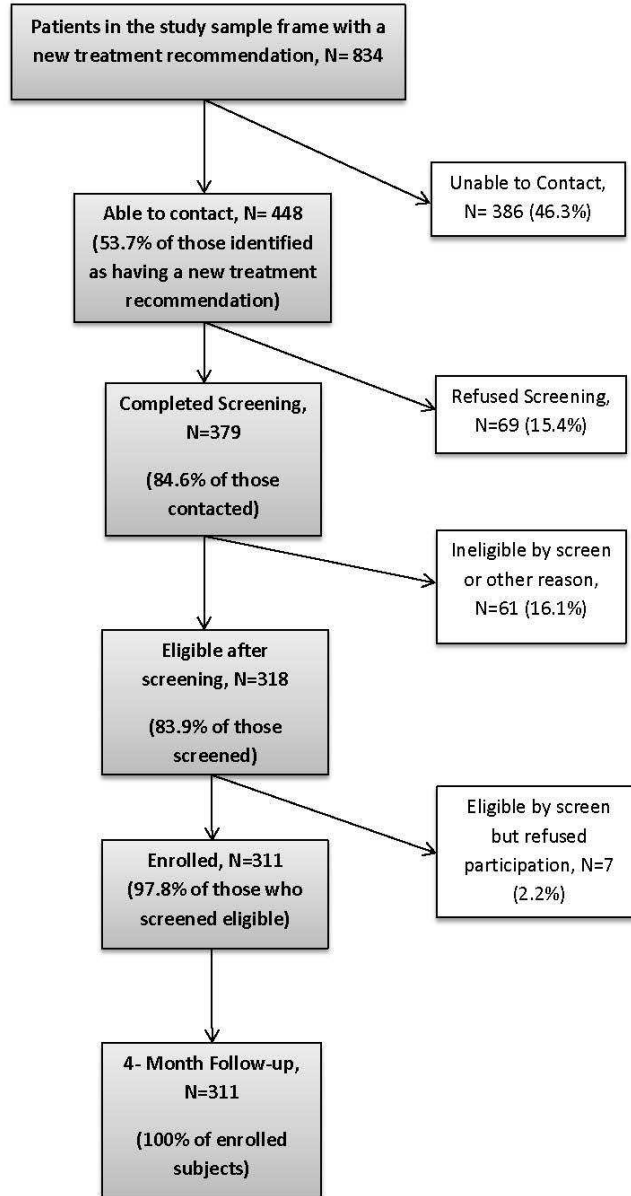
Patients in the study sample frame with a new treatment recommendation, N= 834

Able to contact, N= 448 (53.7% of those identified as having a new treatment recommendation)

Unable to Contact, N= 386 (46.3%)

Completed Screening, N=379

(84.6% of those contacted)

Refused Screening, N=69 (15.4%)

Ineligible by screen or other reason, N=61 (16.1%)

Eligible after screening, N=318

(83.9% of those screened)

Eligible by screen but refused participation, N=7 (2.2%)

Enrolled, N=311 (97.8% of those who screened eligible)

4- Month Follow-up, N=311

(100% of enrolled subjects)